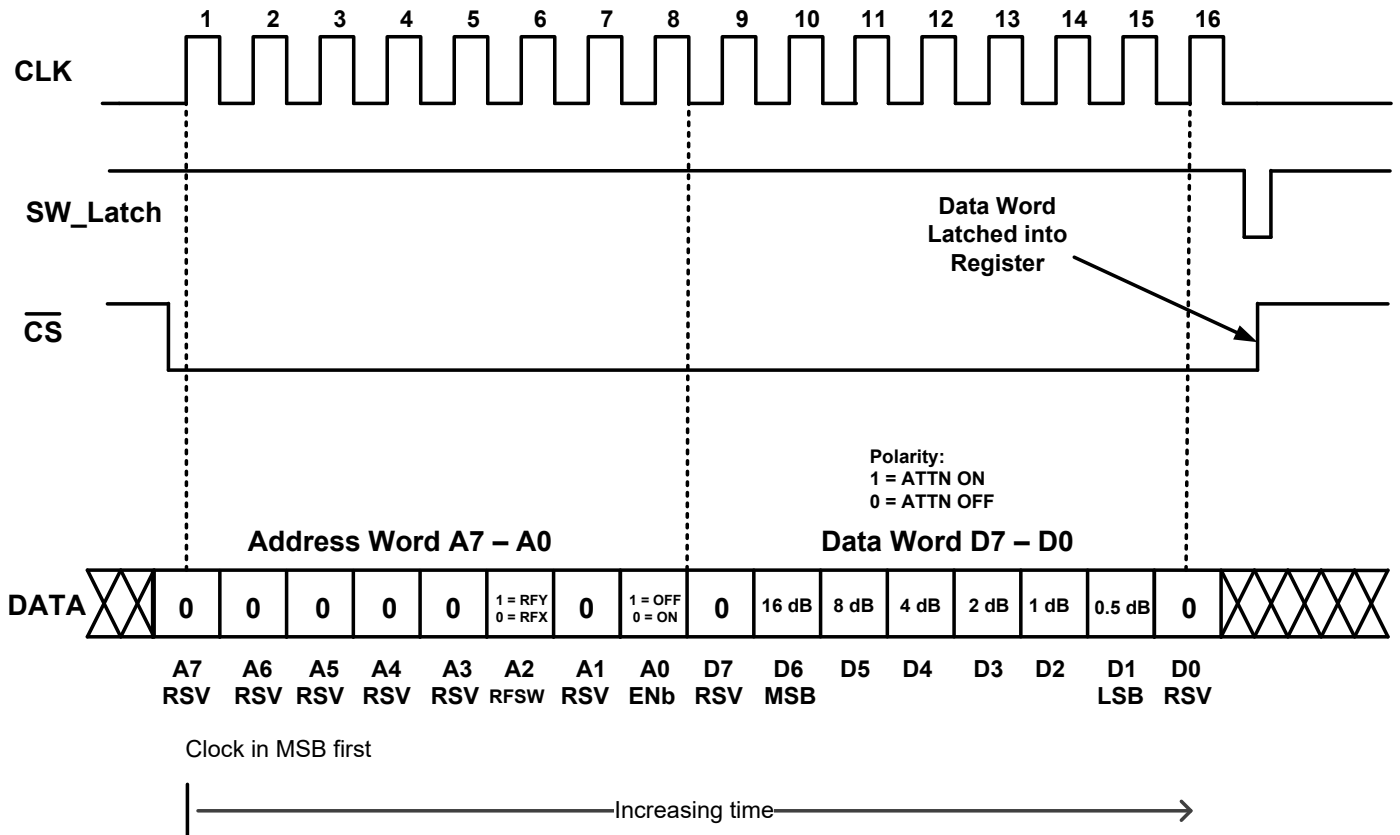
1 2 3 4 5 6 7 8 9 10 11 12 13 14 15 16

CLK

SW_Latch

Data Word Latched into Register

$\overline{CS}$

Polarity:
1 = ATTN ON
0 = ATTN OFF

Address Word A7 – A0

Data Word D7 – D0

| DATA | 0 | 0 | 0 | 0 | 0 | 1 = RFY 0 = RFX | 0 | 1 = OFF 0 = ON | 0 | 16 dB | 8 dB | 4 dB | 2 dB | 1 dB | 0.5 dB | 0 |
|---|---|---|---|---|---|---|---|---|---|---|---|---|---|---|---|---|
| | A7 RSV | A6 RSV | A5 RSV | A4 RSV | A3 RSV | A2 RFSW | A1 RSV | A0 ENb | D7 RSV | D6 MSB | D5 | D4 | D3 | D2 | D1 LSB | D0 RSV |

Clock in MSB first

Increasing time